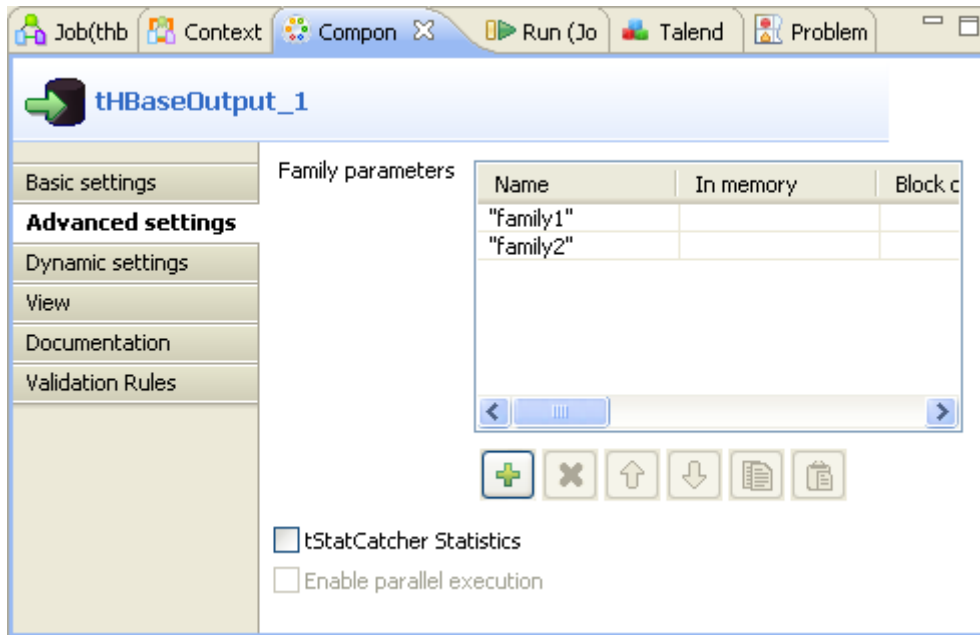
Job(thb | Context | Compon | Run (Jo | Talend | Problem

tHBaseOutput_1

Basic settings
Advanced settings
Dynamic settings
View
Documentation
Validation Rules

Family parameters

| Name | In memory | Block c |
|---|---|---|
| "family1" | | |
| "family2" | | |

tStatCatcher Statistics
Enable parallel execution